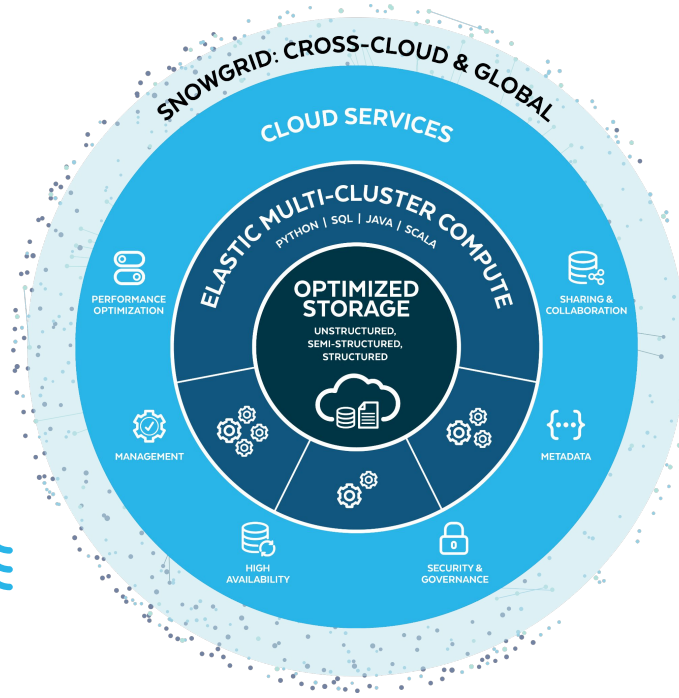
SNOWGRID: CROSS-CLOUD & GLOBAL

CLOUD SERVICES

ELASTIC MULTI-CLUSTER COMPUTE

PYTHON | SQL | JAVA | SCALA

OPTIMIZED STORAGE

UNSTRUCTURED, SEMI-STRUCTURED, STRUCTURED

PERFORMANCE OPTIMIZATION

SHARING & COLLABORATION

MANAGEMENT

METADATA

HIGH AVAILABILITY

SECURITY & GOVERNANCE